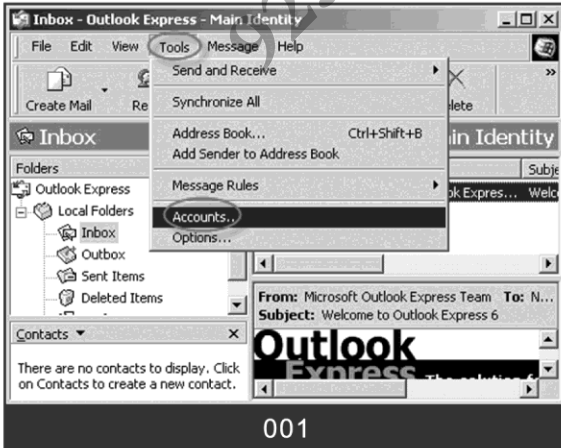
Inbox - Outlook Express - Main Identity

File Edit View Tools Message Help

Create Mail Re

Send and Receive

Synchronize All

Address Book... Ctrl+Shift+B
Add Sender to Address Book

Message Rules

Accounts...
Options...

elete

Inbox

ain Identity

Folders

Subje

Outlook Express
Local Folders
Inbox
Outbox
Sent Items
Deleted Items

k Expres... Welc

From: Microsoft Outlook Express Team To: N...
Subject: Welcome to Outlook Express 6

Contacts ▾ ×

There are no contacts to display. Click on Contacts to create a new contact.

Outlook
Express The solution f

001